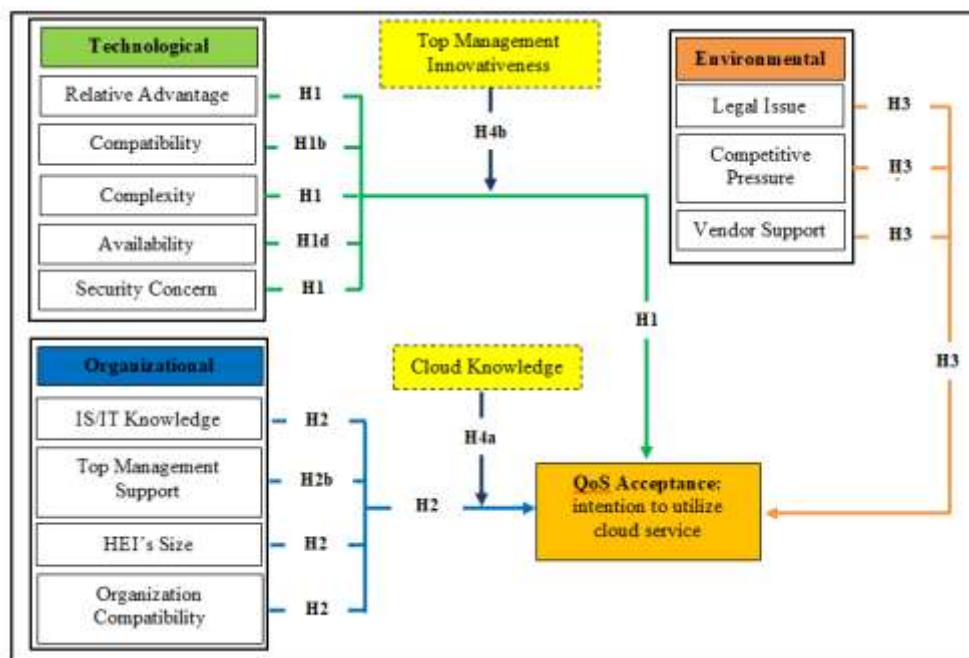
Technological

Relative Advantage
Compatibility
Complexity
Availability
Security Concern

H1
H1b
H1
H1d
H1

Top Management Innovativeness

H4b

Environmental

Legal Issue
Competitive Pressure
Vendor Support

H3
H3
H3

H1

H3

Organizational

IS/IT Knowledge
Top Management Support
HEI's Size
Organization Compatibility

H2
H2b
H2
H2

Cloud Knowledge

H4a

H2

QoS Acceptance: intention to utilize cloud service